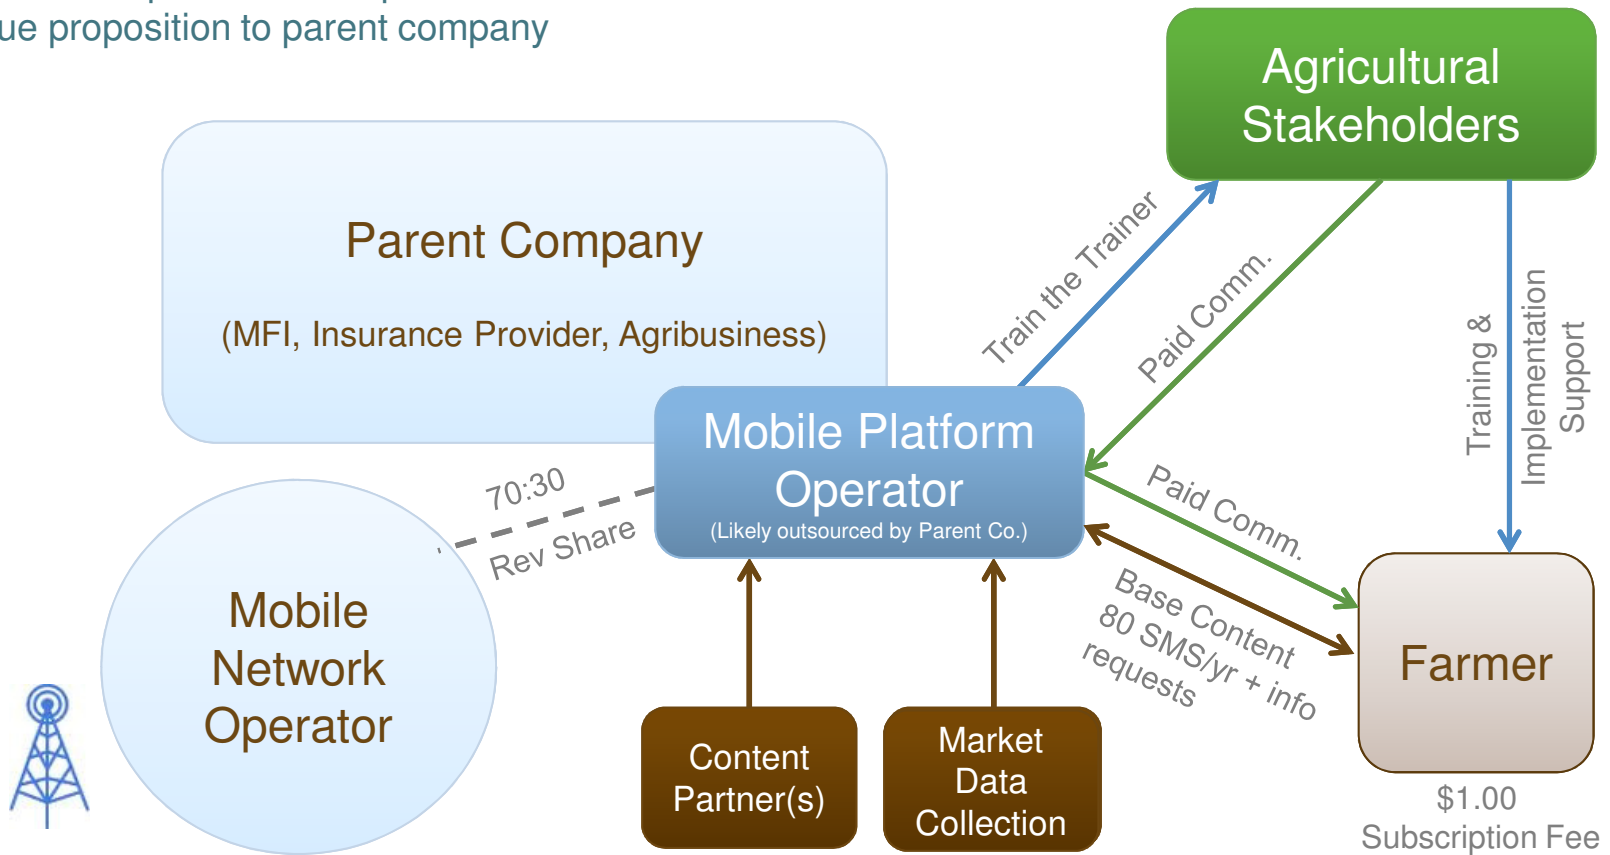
ue proposition to parent company

Agricultural Stakeholders

Parent Company

(MFI, Insurance Provider, Agribusiness)

Train the Trainer

Paid Comm.

Training &

Implementation Support

Mobile Platform Operator

(Likely outsourced by Parent Co.)

70:30

Rev Share

Paid Comm.

Base Content

80 SMS/yr + info requests

Mobile Network Operator

Farmer

Content Partner(s)

Market Data Collection

$1.00

Subscription Fee